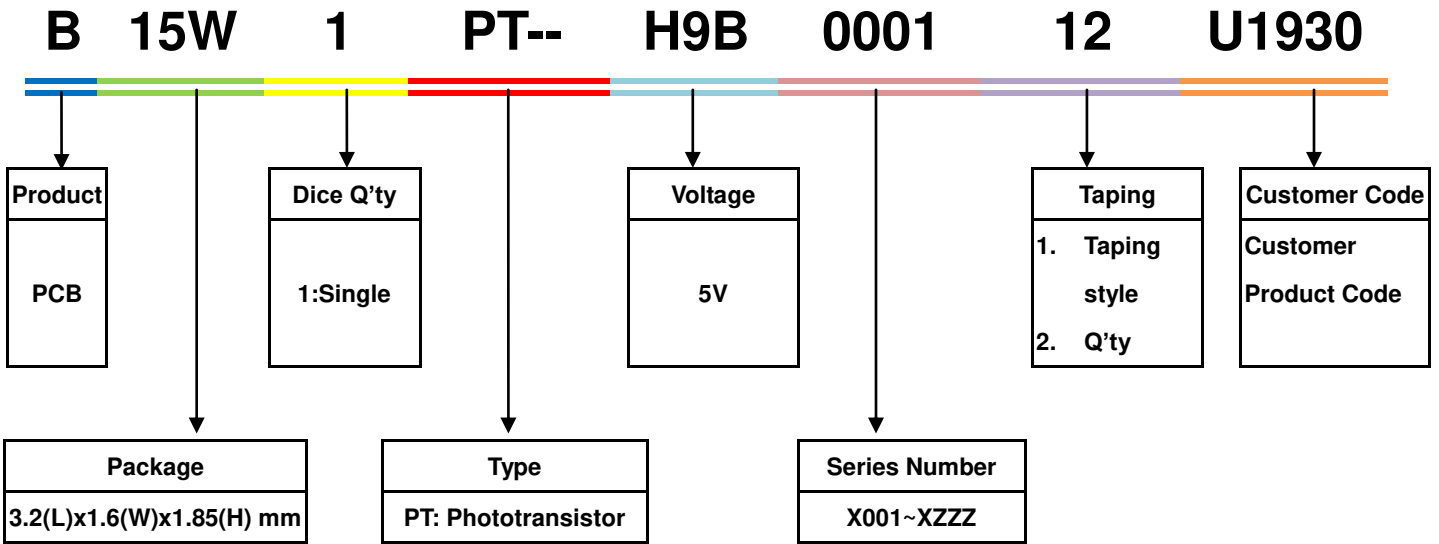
B 15W 1 PT-- H9B 0001 12 U1930

Product
PCB

Dice Q’ty
1:Single

Voltage
5V

Taping
1. Taping style
2. Q’ty

Customer Code
Customer Product Code

Package
3.2(L)x1.6(W)x1.85(H) mm

Type
PT: Phototransistor

Series Number
X001~XZZZ